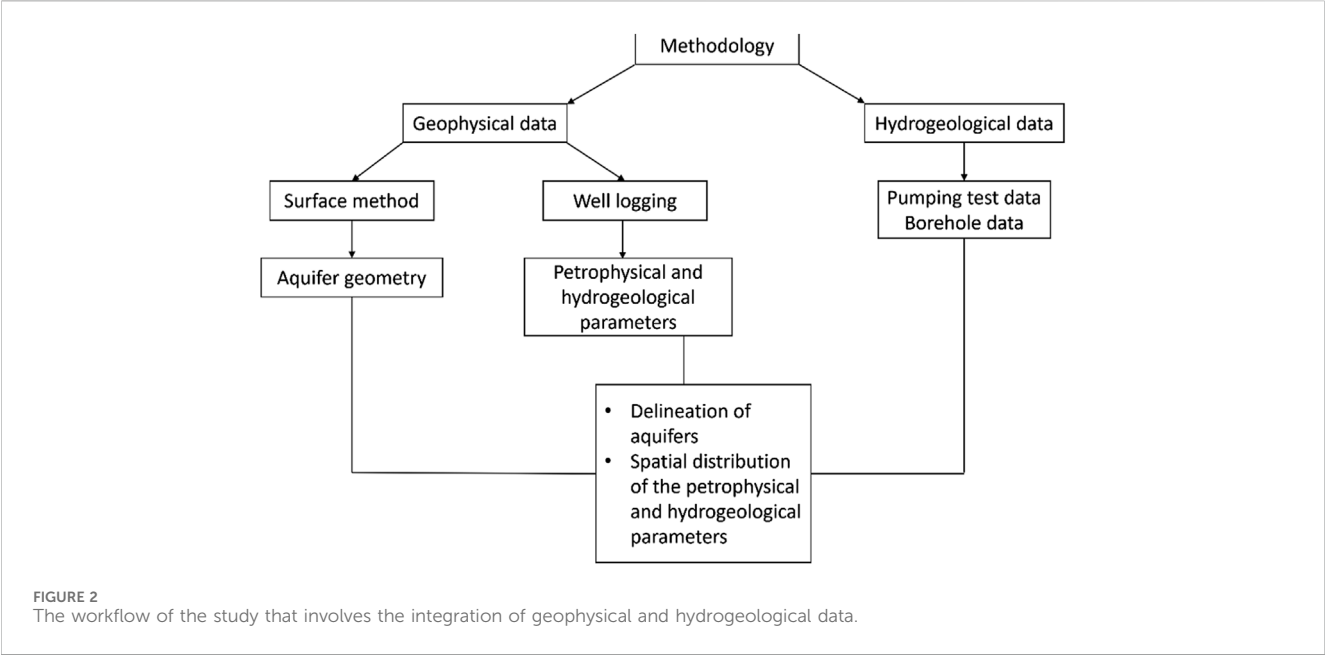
Methodology

Geophysical data

Hydrogeological data

Surface method

Well logging

Pumping test data
Borehole data

Aquifer geometry

Petrophysical and hydrogeological parameters

- Delineation of aquifers
- Spatial distribution of the petrophysical and hydrogeological parameters

FIGURE 2
The workflow of the study that involves the integration of geophysical and hydrogeological data.